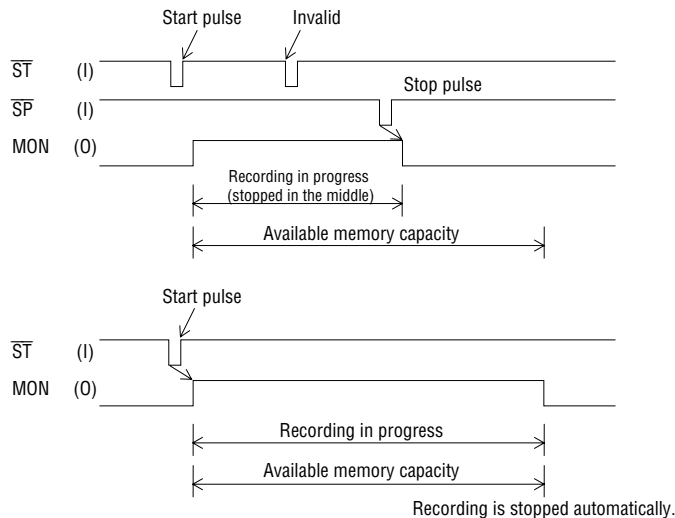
Start pulse

Invalid

$\overline{ST}$ (I)

Stop pulse

$\overline{SP}$ (I)

MON (O)

Recording in progress (stopped in the middle)

Available memory capacity

Start pulse

$\overline{ST}$ (I)

MON (O)

Recording in progress

Available memory capacity

Recording is stopped automatically.